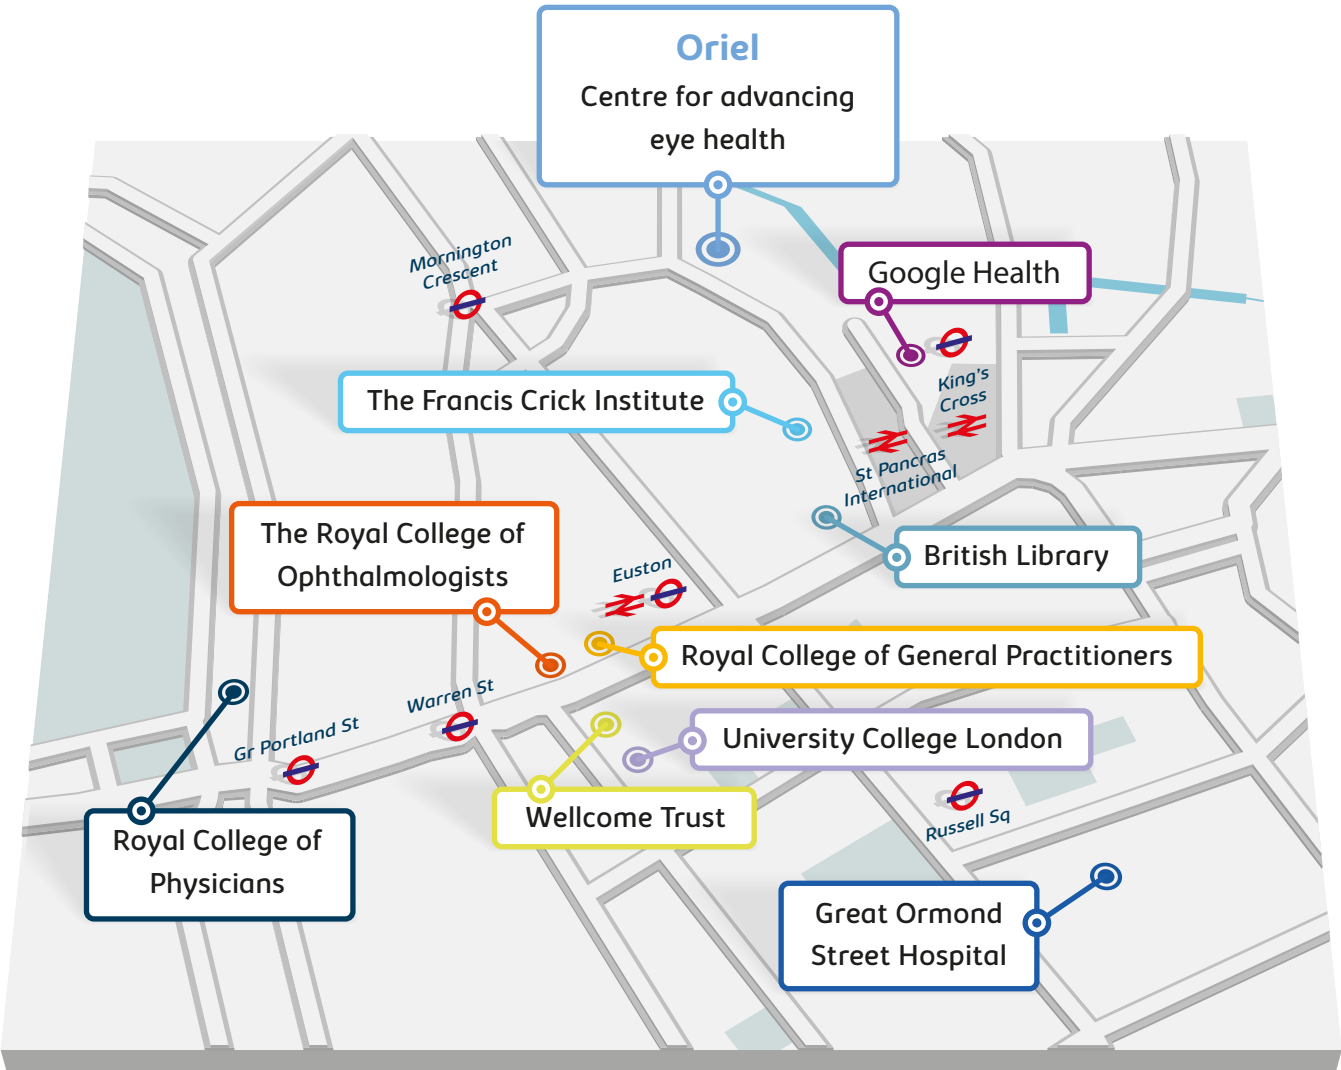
Oriel
Centre for advancing eye health

Mornington Crescent

Google Health

King's Cross

The Francis Crick Institute

St Pancras International

British Library

The Royal College of Ophthalmologists

Euston

Royal College of General Practitioners

Warren St

Gr Portland St

University College London

Wellcome Trust

Russell Sq

Royal College of Physicians

Great Ormond Street Hospital